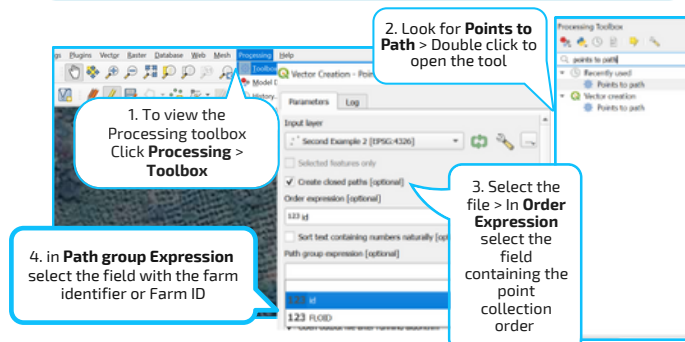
gs Plugins Vector Raster Database Web Mesh Processing Help

Toolbox
Model D
History

Vector Creation - Point

Parameters Log

Input layer

Second Example 2 [EPSG:4326]

Selected features only

Create closed paths [optional]

Order expression [optional]

123 id

Sort text containing numbers naturally [opt

Path group expression [optional]

123 id

123 FLOID

1. To view the Processing toolbox Click **Processing** > **Toolbox**

2. Look for **Points to Path** > Double click to open the tool

3. Select the file > In **Order Expression** select the field containing the point collection order

4. in **Path group Expression** select the field with the farm identifier or Farm ID

Processing Toolbox

points to path

Recently used
Points to path
Vector creation
Points to path